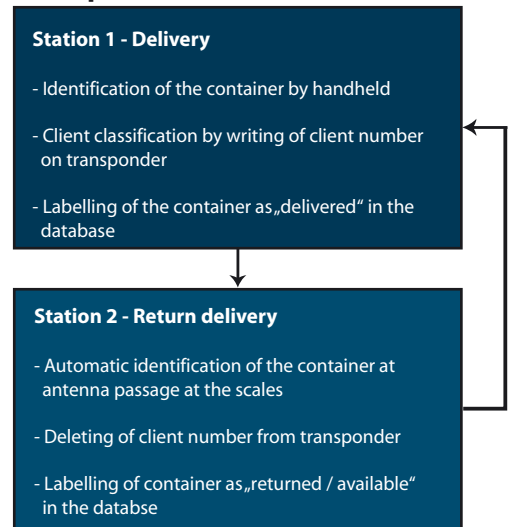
Station 1 - Delivery

- Identification of the container by handheld

- Client classification by writing of client number on transponder

- Labelling of the container as„delivered" in the database

Station 2 - Return delivery

- Automatic identification of the container at antenna passage at the scales

- Deleting of client number from transponder

- Labelling of container as„returned / available" in the databse